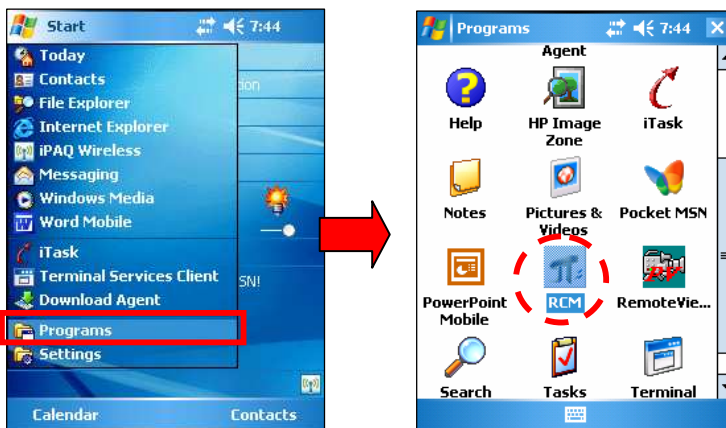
Start 7:44

Today
Contacts
File Explorer
Internet Explorer
iPAQ Wireless
Messaging
Windows Media
Word Mobile
iTask
Terminal Services Client
Download Agent
Programs
Settings

ation

SN!

Calendar
Contacts

Programs 7:44

Agent

Help
HP Image Zone
iTask
Notes
Pictures & Videos
Pocket MSN
PowerPoint Mobile
RCM
RemoteVie...
Search
Tasks
Terminal